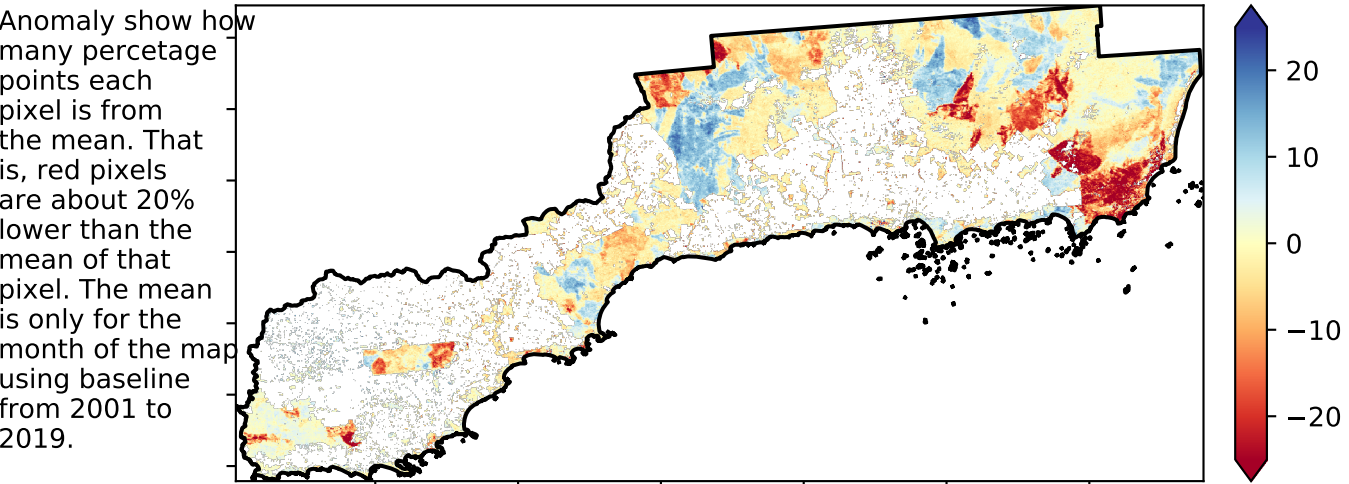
Anomaly show how many percetage points each pixel is from the mean. That is, red pixels are about 20% lower than the mean of that pixel. The mean is only for the month of the map using baseline from 2001 to 2019.

20
10
0
−10
−20